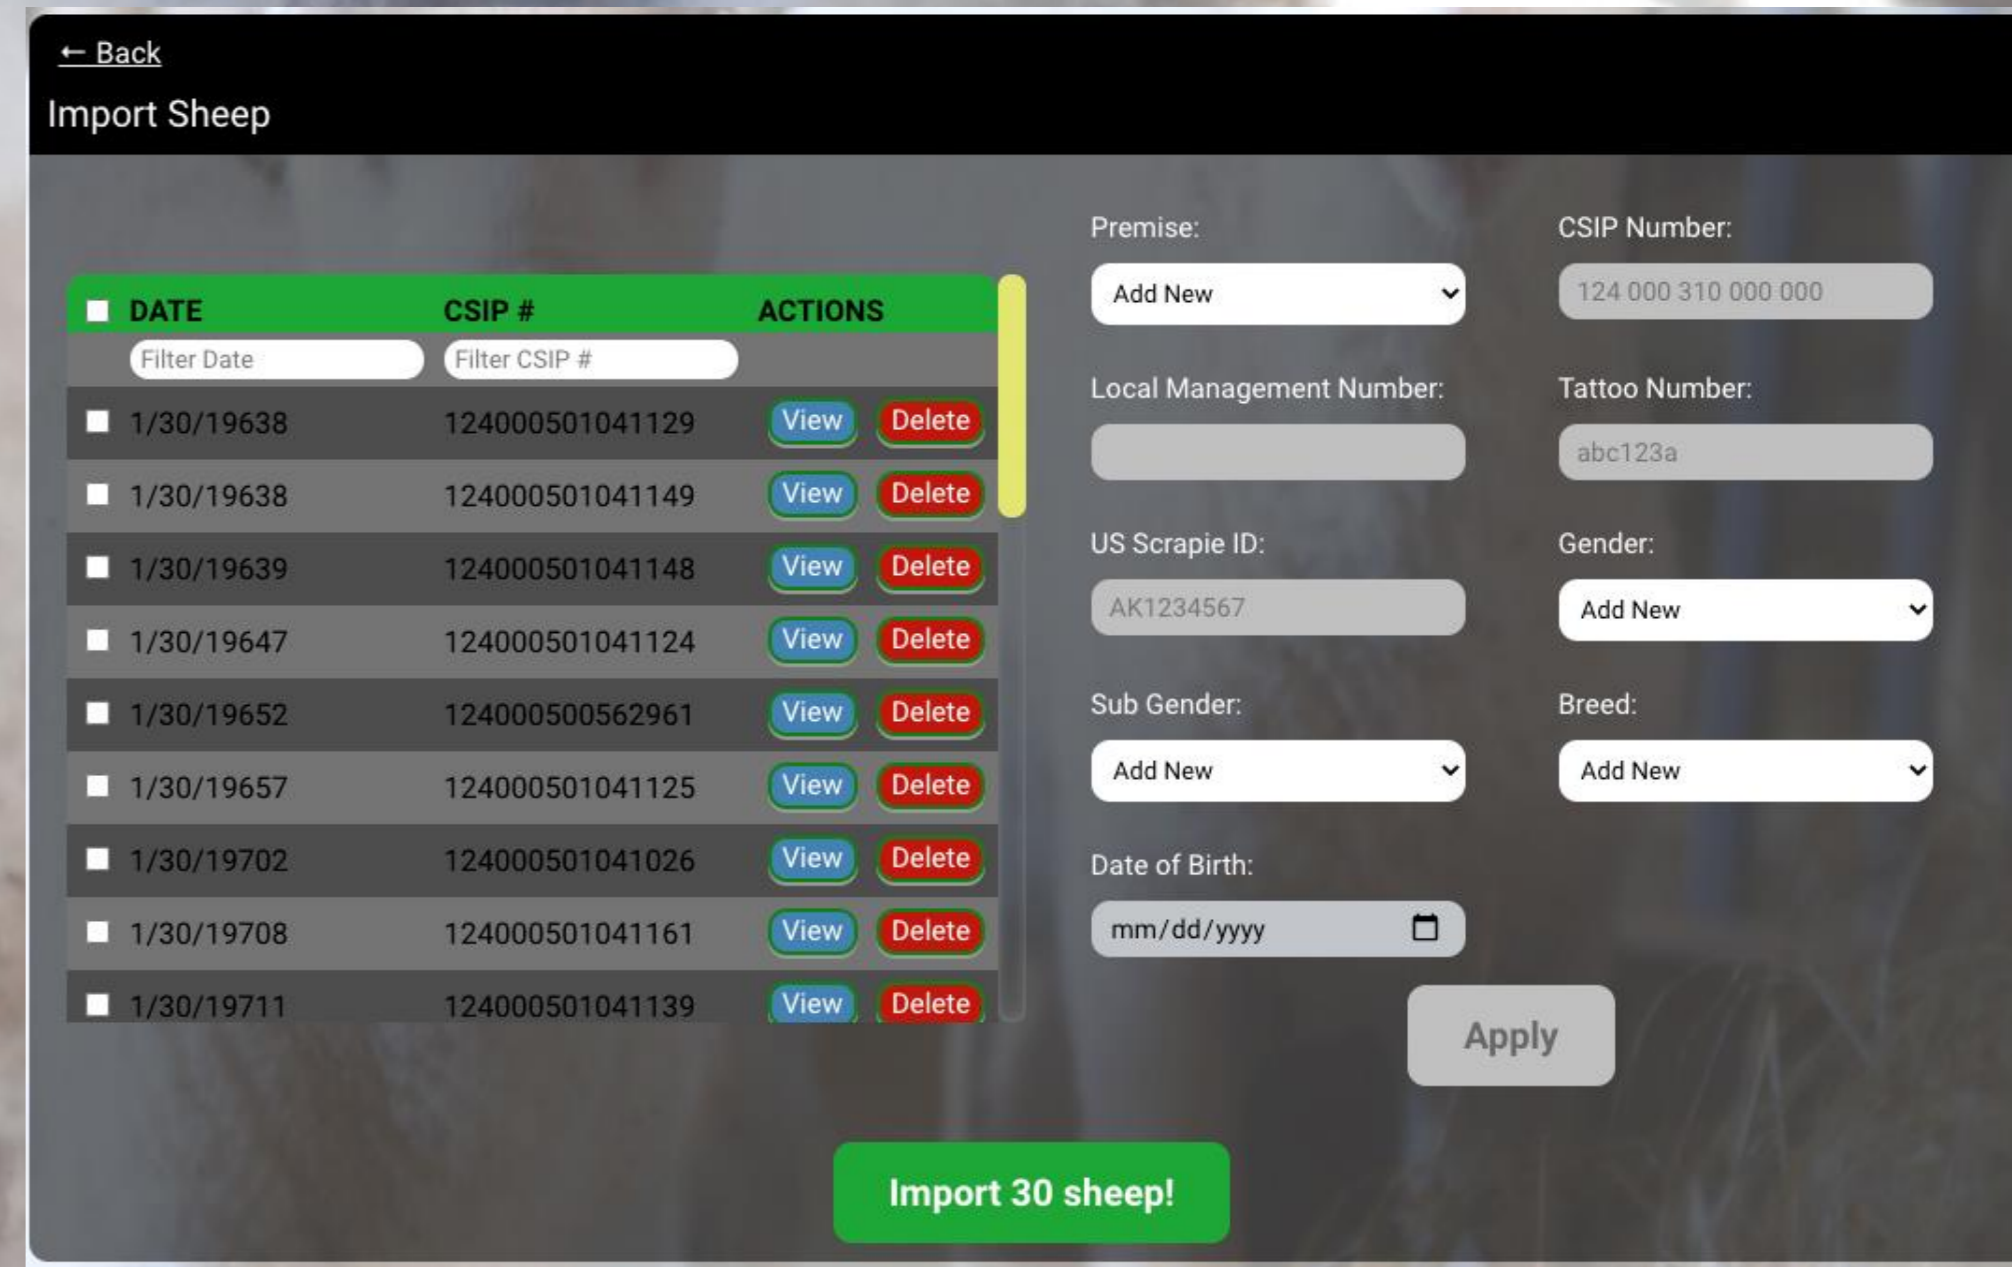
← Back

Import Sheep

| DATE | CSIP # | ACTIONS |
|---|---|---|
| Filter Date | Filter CSIP # | |
| 1/30/19638 | 124000501041129 | View Delete |
| 1/30/19638 | 124000501041149 | View Delete |
| 1/30/19639 | 124000501041148 | View Delete |
| 1/30/19647 | 124000501041124 | View Delete |
| 1/30/19652 | 124000500562961 | View Delete |
| 1/30/19657 | 124000501041125 | View Delete |
| 1/30/19702 | 124000501041026 | View Delete |
| 1/30/19708 | 124000501041161 | View Delete |
| 1/30/19711 | 124000501041139 | View Delete |

Premise:
Add New

CSIP Number:
124 000 310 000 000

Local Management Number:

Tattoo Number:
abc123a

US Scrapie ID:
AK1234567

Gender:
Add New

Sub Gender:
Add New

Breed:
Add New

Date of Birth:
mm/dd/yyyy

Apply

Import 30 sheep!